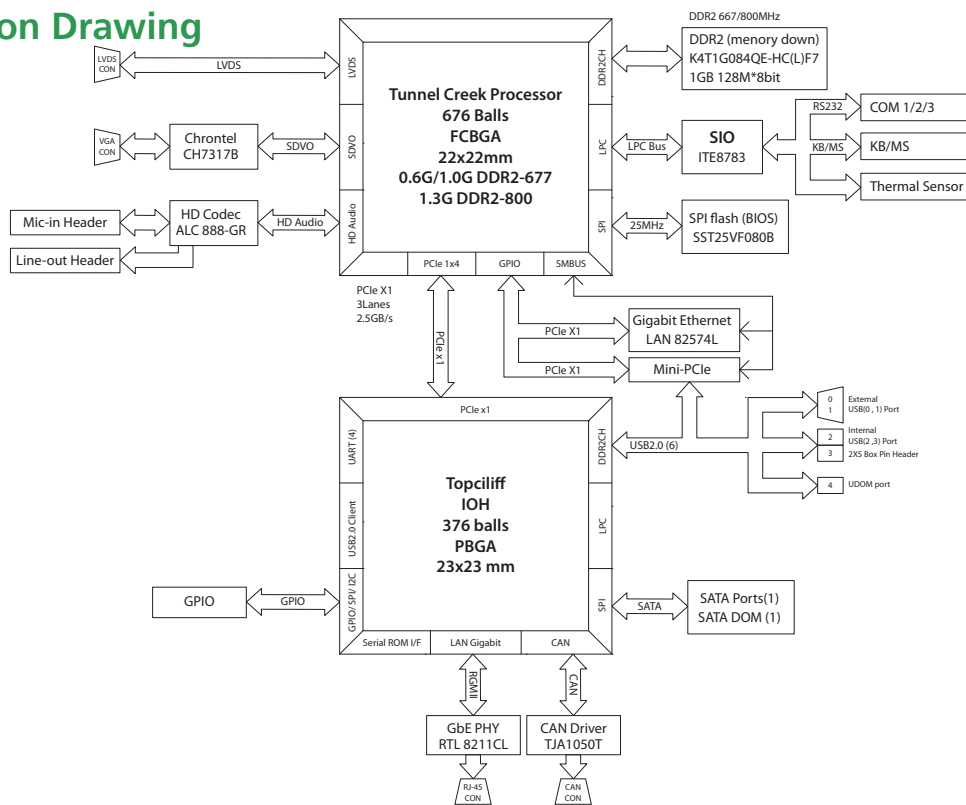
on Drawing

DDR2 667/800MHz

LVDS CON
LVDS
LVDS

Tunnel Creek Processor
676 Balls
FCBGA
22x22mm
0.6G/1.0G DDR2-677
1.3G DDR2-800

DDR2CH

DDR2 (menory down)
K4T1G084QE-HC(L)F7
1GB 128M*8bit

VGA CON
Chrontel
CH7317B
SDVO
SDVO

LPC
LPC Bus
SIO
ITE8783
RS232
COM 1/2/3
KB/MS
KB/MS
Thermal Sensor

Mic-in Header
HD Codec
ALC 888-GR
HD Audio
HD Audio
Line-out Header

SPI
25MHz
SPI flash (BIOS)
SST25VF080B

PCIe 1x4
GPIO
SMBUS

PCIe X1
3Lanes
2.5GB/s

PCIe x1

PCIe X1
Gigabit Ethernet
LAN 82574L
PCIe X1
Mini-PCIe

PCIe x1

0
1
External
USB(0 , 1) Port
2
3
Internal
USB(2 ,3) Port
2XS Box Pin Header
4
UDOM port

DDR2CH
USB2.0 (6)

UART (4)
USB2.0 Client
GPIO/ SPI/ I2C

Topciliff
IOH
376 balls
PBGA
23x23 mm

LPC
SPI

GPIO
GPIO

SATA
SATA Ports(1)
SATA DOM (1)

Serial ROM I/F
LAN Gigabit
CAN

RGMII
CAN

GbE PHY
RTL 8211CL
CAN Driver
TJA1050T

RJ-45 CON
CAN CON